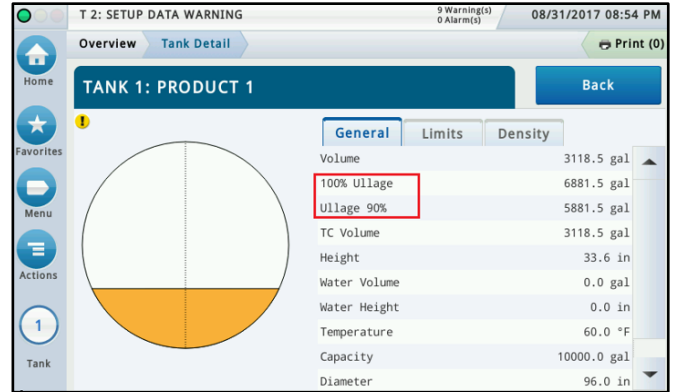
T 2: SETUP DATA WARNING

9 Warning(s)
0 Alarm(s)

08/31/2017 08:54 PM

Home

Favorites

Menu

Actions

1

Tank

Overview

Tank Detail

Print (0)

TANK 1: PRODUCT 1

Back

!

General

Limits

Density

| | |
|---|---|
| Volume | 3118.5 gal |
| 100% Ullage | 6881.5 gal |
| Ullage 90% | 5881.5 gal |
| TC Volume | 3118.5 gal |
| Height | 33.6 in |
| Water Volume | 0.0 gal |
| Water Height | 0.0 in |
| Temperature | 60.0 °F |
| Capacity | 10000.0 gal |
| Diameter | 96.0 in |